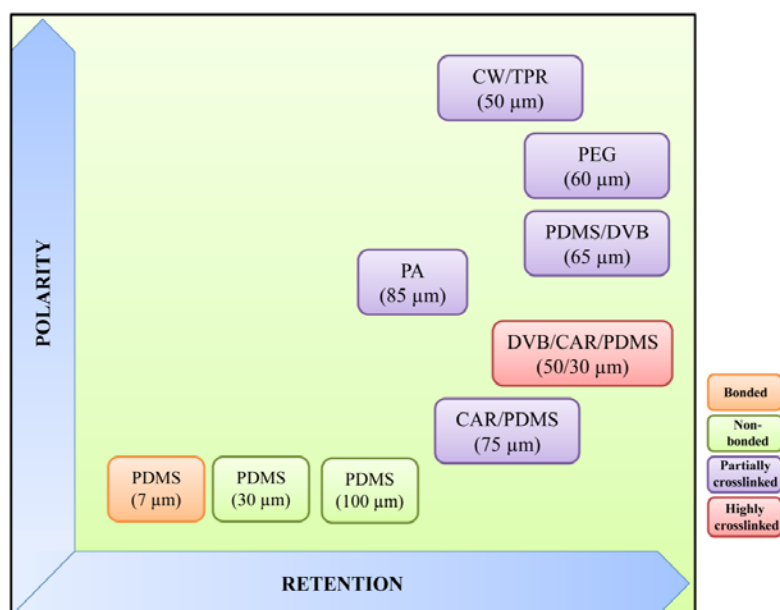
CW/TPR
(50 µm)

PEG
(60 µm)

PDMS/DVB
(65 µm)

PA
(85 µm)

DVB/CAR/PDMS
(50/30 µm)

CAR/PDMS
(75 µm)

PDMS
(7 µm)

PDMS
(30 µm)

PDMS
(100 µm)

POLARITY

RETENTION

Bonded

Non-bonded

Partially crosslinked

Highly crosslinked